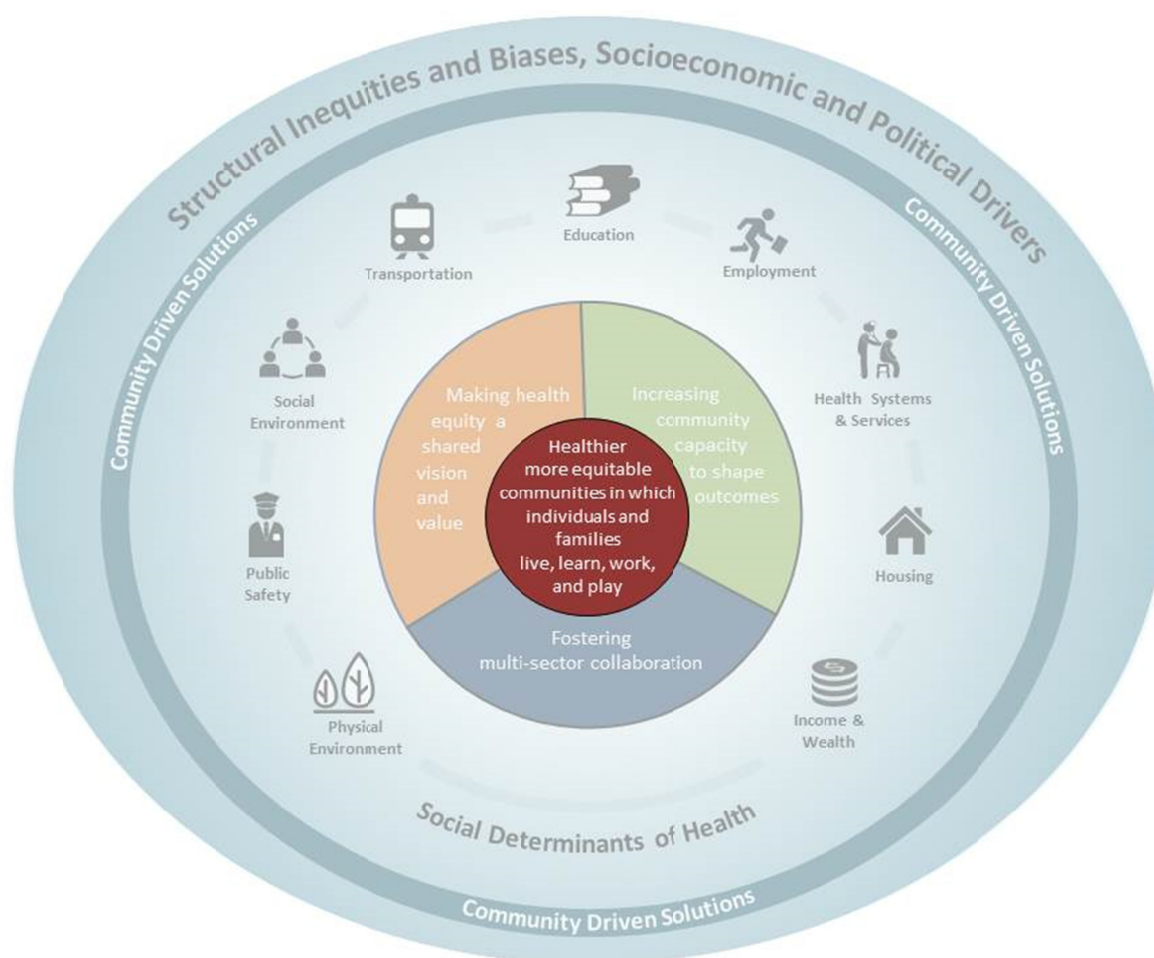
Structural Inequities and Biases, Socioeconomic and Political Drivers

Community Driven Solutions

Community Driven Solutions

Transportation

Education

Employment

Social Environment

Health Systems & Services

Public Safety

Housing

Physical Environment

Income & Wealth

Making health equity a shared vision and value

Increasing community capacity to shape outcomes

Healthier more equitable communities in which individuals and families live, learn, work, and play

Fostering multi-sector collaboration

Social Determinants of Health

Community Driven Solutions